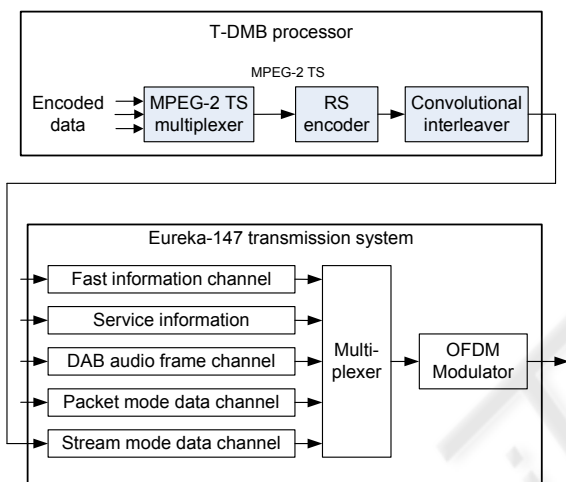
T-DMB processor

MPEG-2 TS

Encoded data

MPEG-2 TS multiplexer

RS encoder

Convolutional interleaver

Eureka-147 transmission system

Fast information channel

Service information

DAB audio frame channel

Packet mode data channel

Stream mode data channel

Multi-plexer

OFDM Modulator